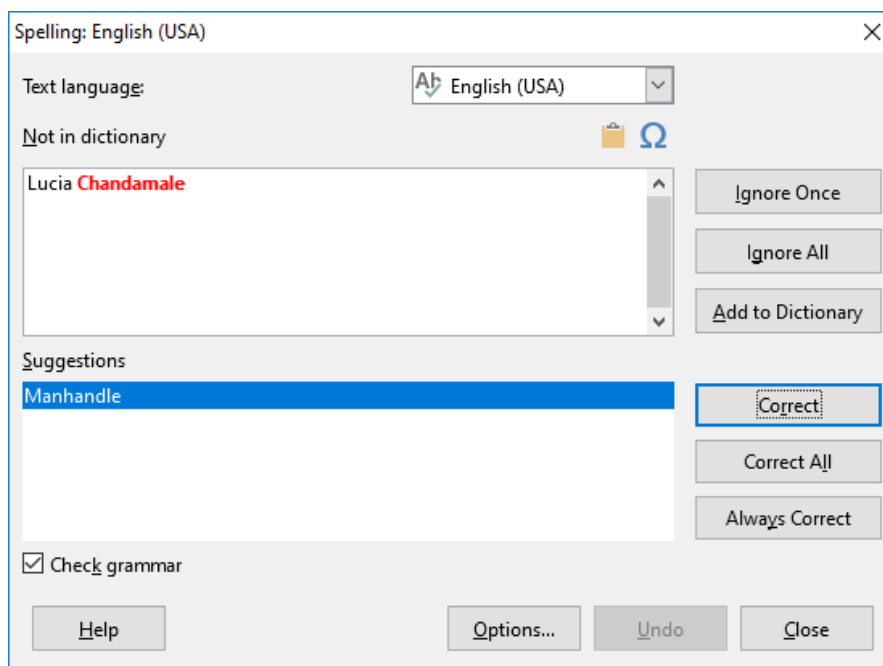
Spelling: English (USA)

Text language:

English (USA)

Not in dictionary

Lucia Chandamale

Ignore Once

Ignore All

Add to Dictionary

Suggestions

Manhandle

Correct

Correct All

Always Correct

Check grammar

Help

Options...

Undo

Close